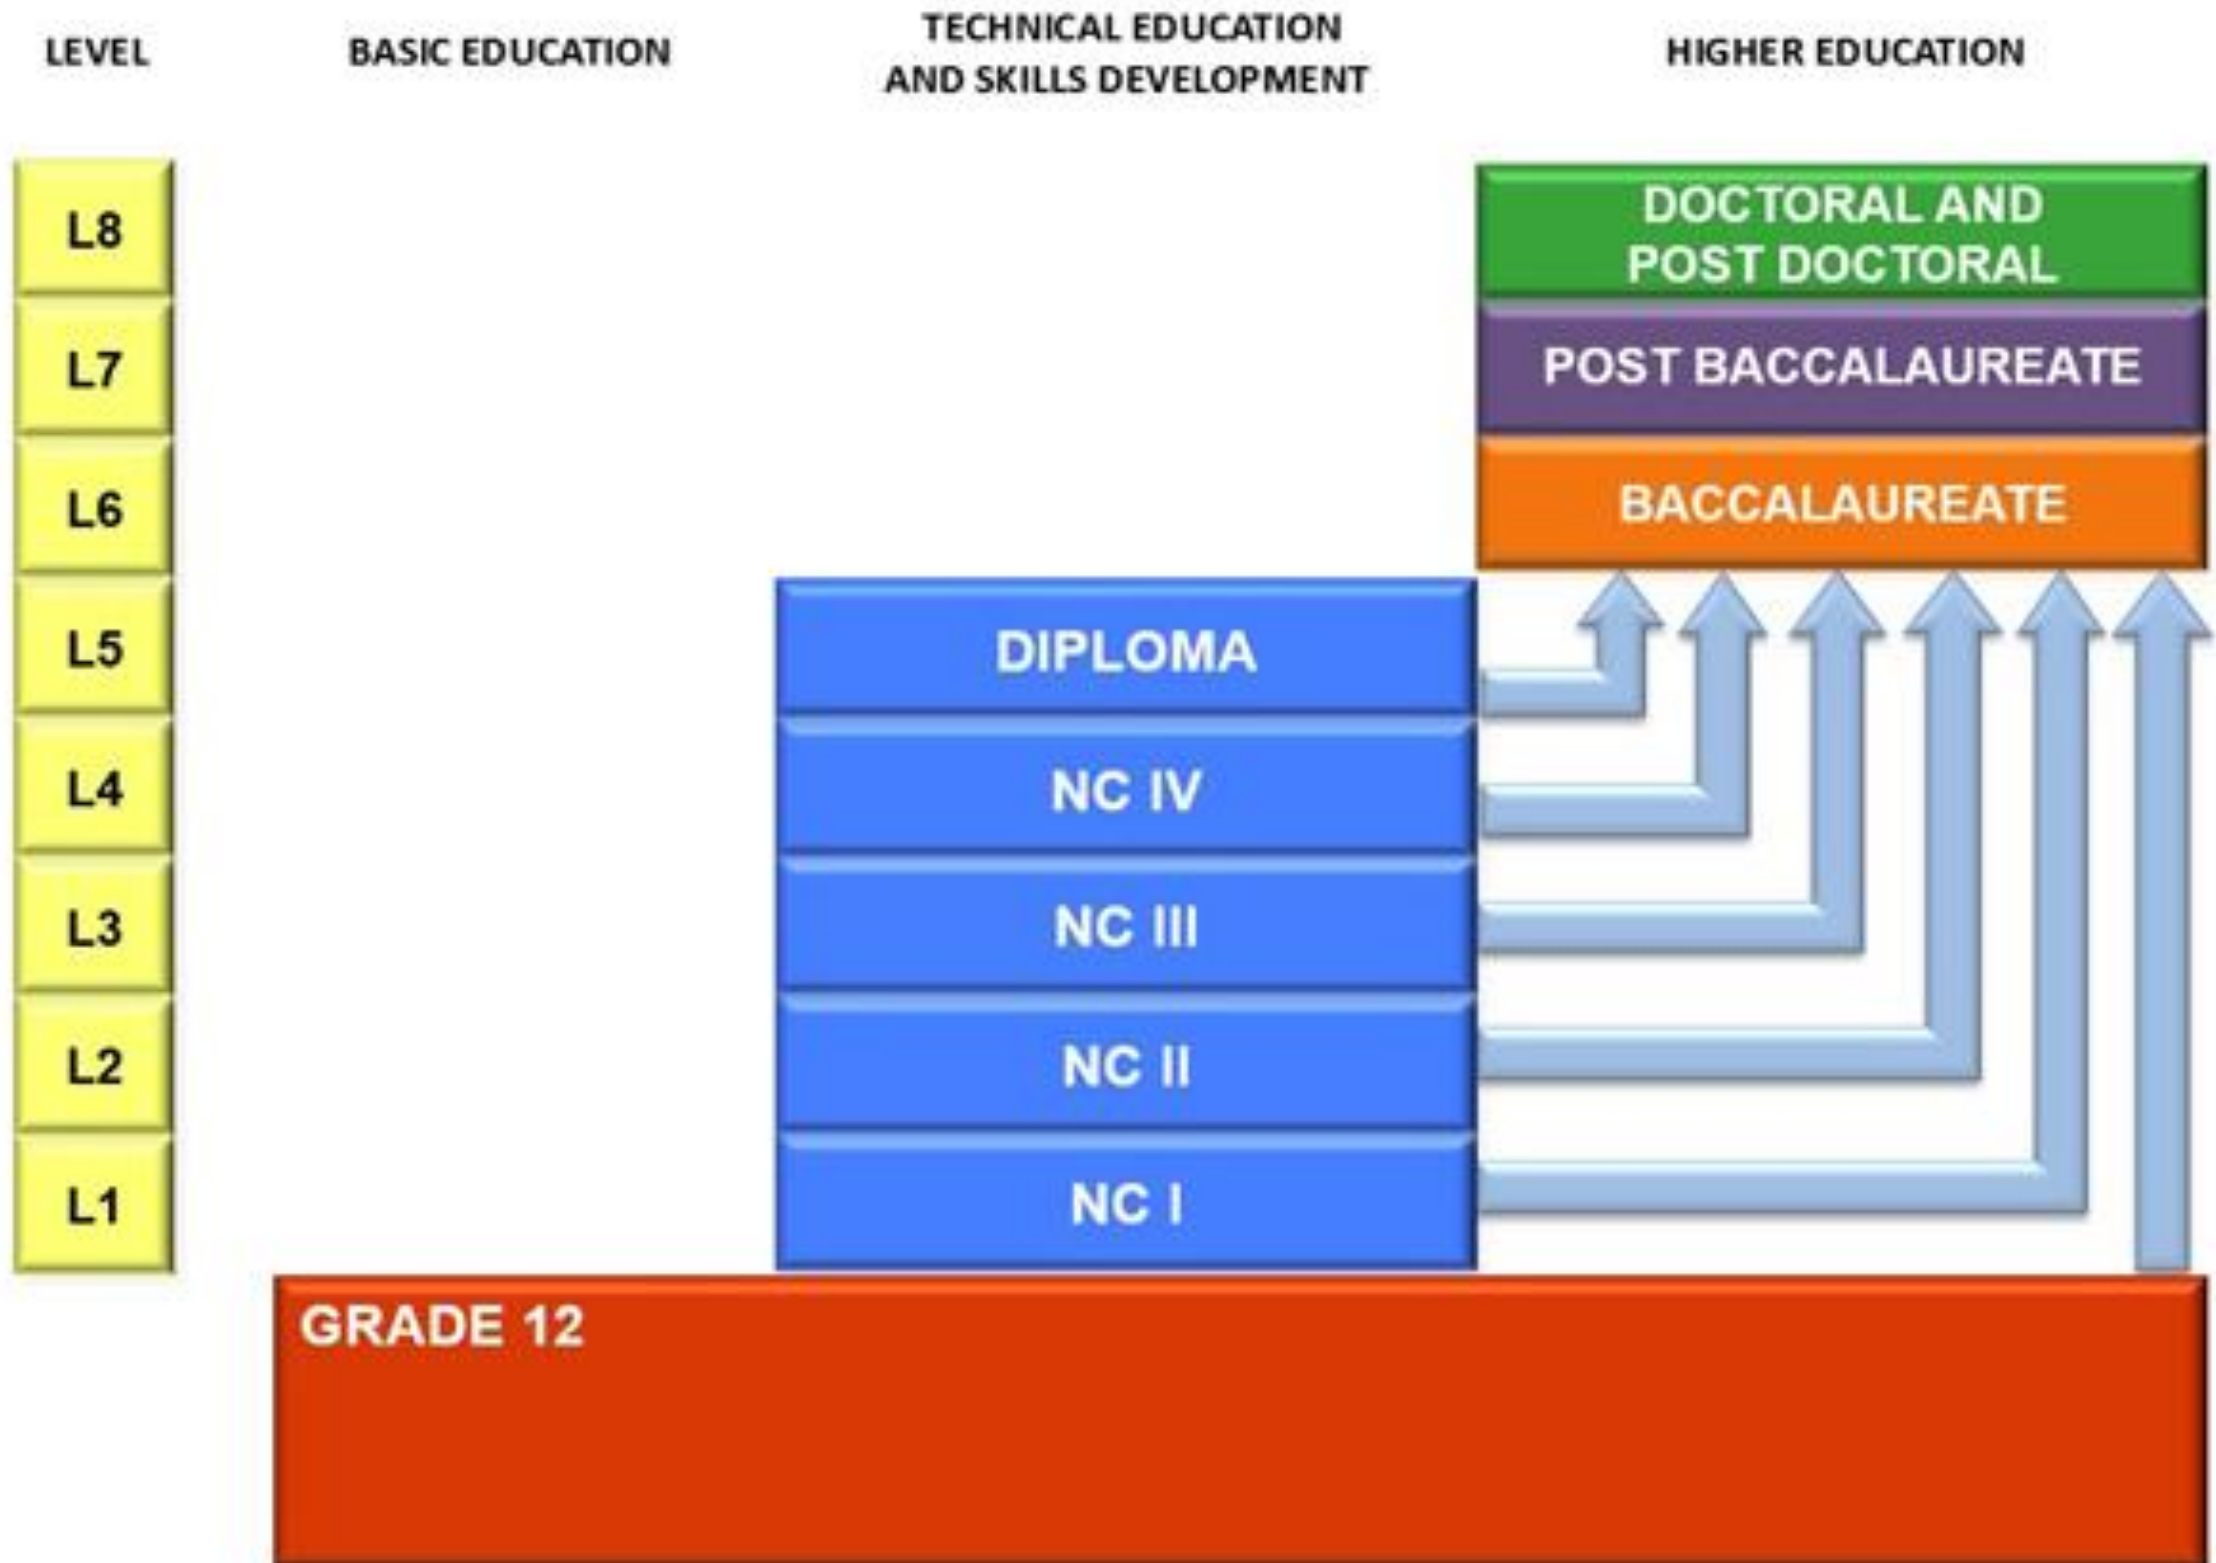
LEVEL

BASIC EDUCATION

TECHNICAL EDUCATION AND SKILLS DEVELOPMENT

HIGHER EDUCATION

L8

L7

L6

L5

L4

L3

L2

L1

DOCTORAL AND POST DOCTORAL

POST BACCALAUREATE

BACCALAUREATE

DIPLOMA

NC IV

NC III

NC II

NC I

GRADE 12